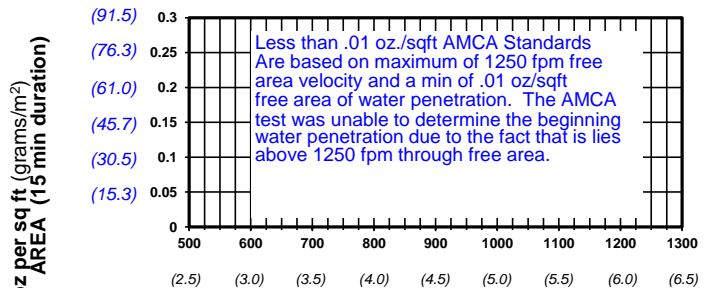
z per sq ft (grams/m$^2$)
AREA (15 min duration)

(91.5) 0.3
(76.3) 0.25
(61.0) 0.2
(45.7) 0.15
(30.5) 0.1
(15.3) 0.05
0

Less than .01 oz./sqft AMCA Standards Are based on maximum of 1250 fpm free area velocity and a min of .01 oz/sqft free area of water penetration. The AMCA test was unable to determine the beginning water penetration due to the fact that is lies above 1250 fpm through free area.

500 600 700 800 900 1000 1100 1200 1300

(2.5) (3.0) (3.5) (4.0) (4.5) (5.0) (5.5) (6.0) (6.5)